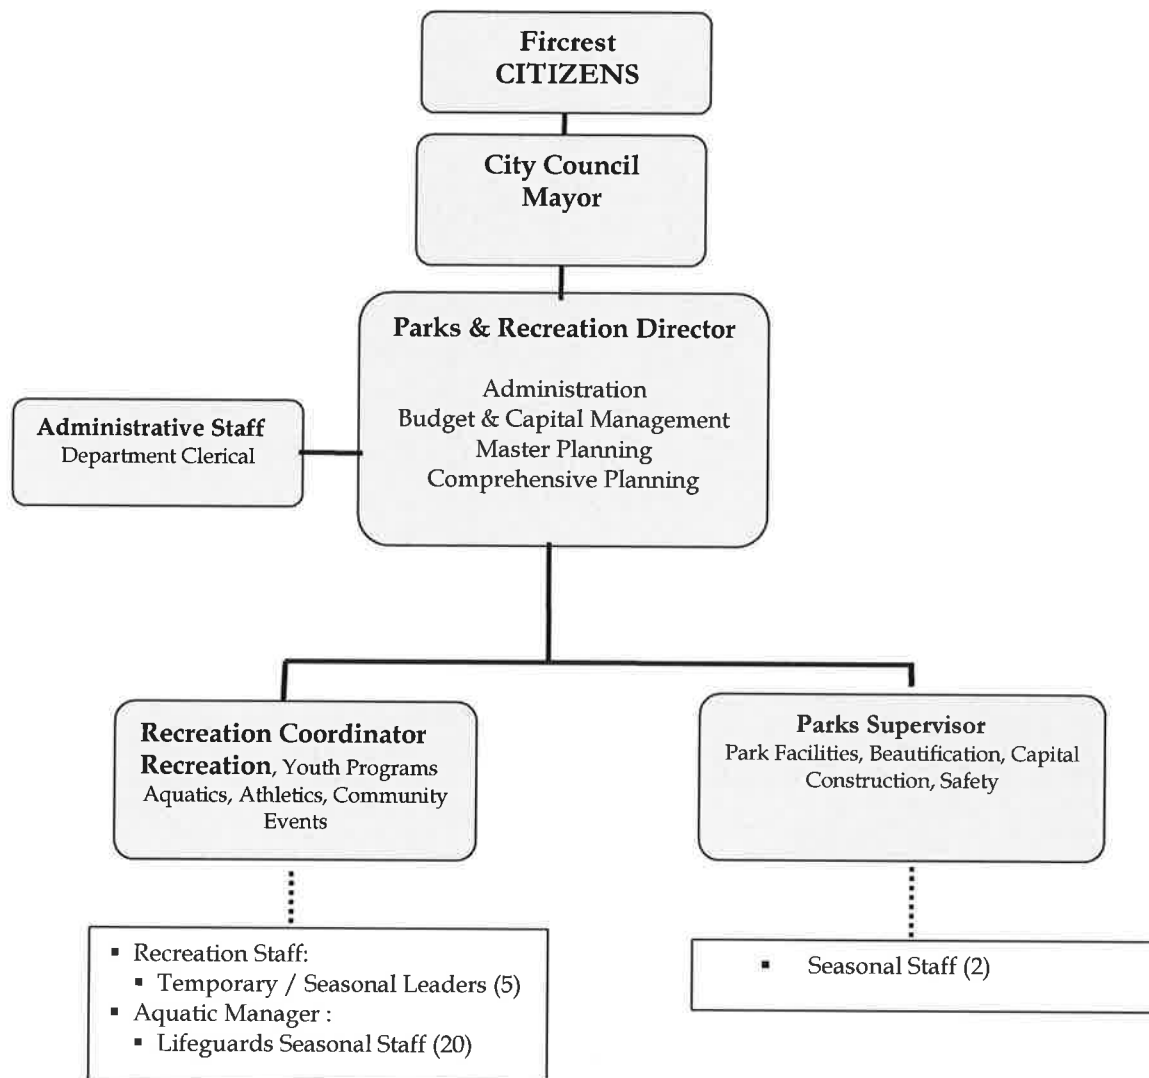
Fircrest
CITIZENS

City Council
Mayor

Parks & Recreation Director

Administration
Budget & Capital Management
Master Planning
Comprehensive Planning

Administrative Staff
Department Clerical

Recreation Coordinator
Recreation, Youth Programs
Aquatics, Athletics, Community
Events

Parks Supervisor
Park Facilities, Beautification, Capital
Construction, Safety

- Recreation Staff:
  - Temporary / Seasonal Leaders (5)
- Aquatic Manager :
  - Lifeguards Seasonal Staff (20)

- Seasonal Staff (2)